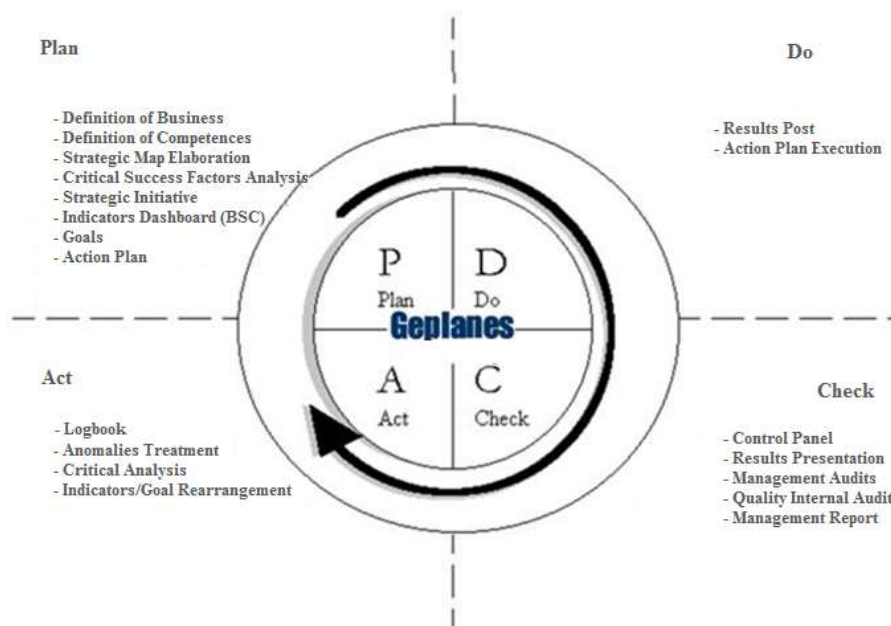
Plan

- Definition of Business
- Definition of Competences
- Strategic Map Elaboration
- Critical Success Factors Analysis
- Strategic Initiative
- Indicators Dashboard (BSC)
- Goals
- Action Plan

Do

- Results Post
- Action Plan Execution

P
Plan

D
Do

Geplanes

A
Act

C
Check

Act

- Logbook
- Anomalies Treatment
- Critical Analysis
- Indicators/Goal Rearrangement

Check

- Control Panel
- Results Presentation
- Management Audits
- Quality Internal Audit
- Management Report